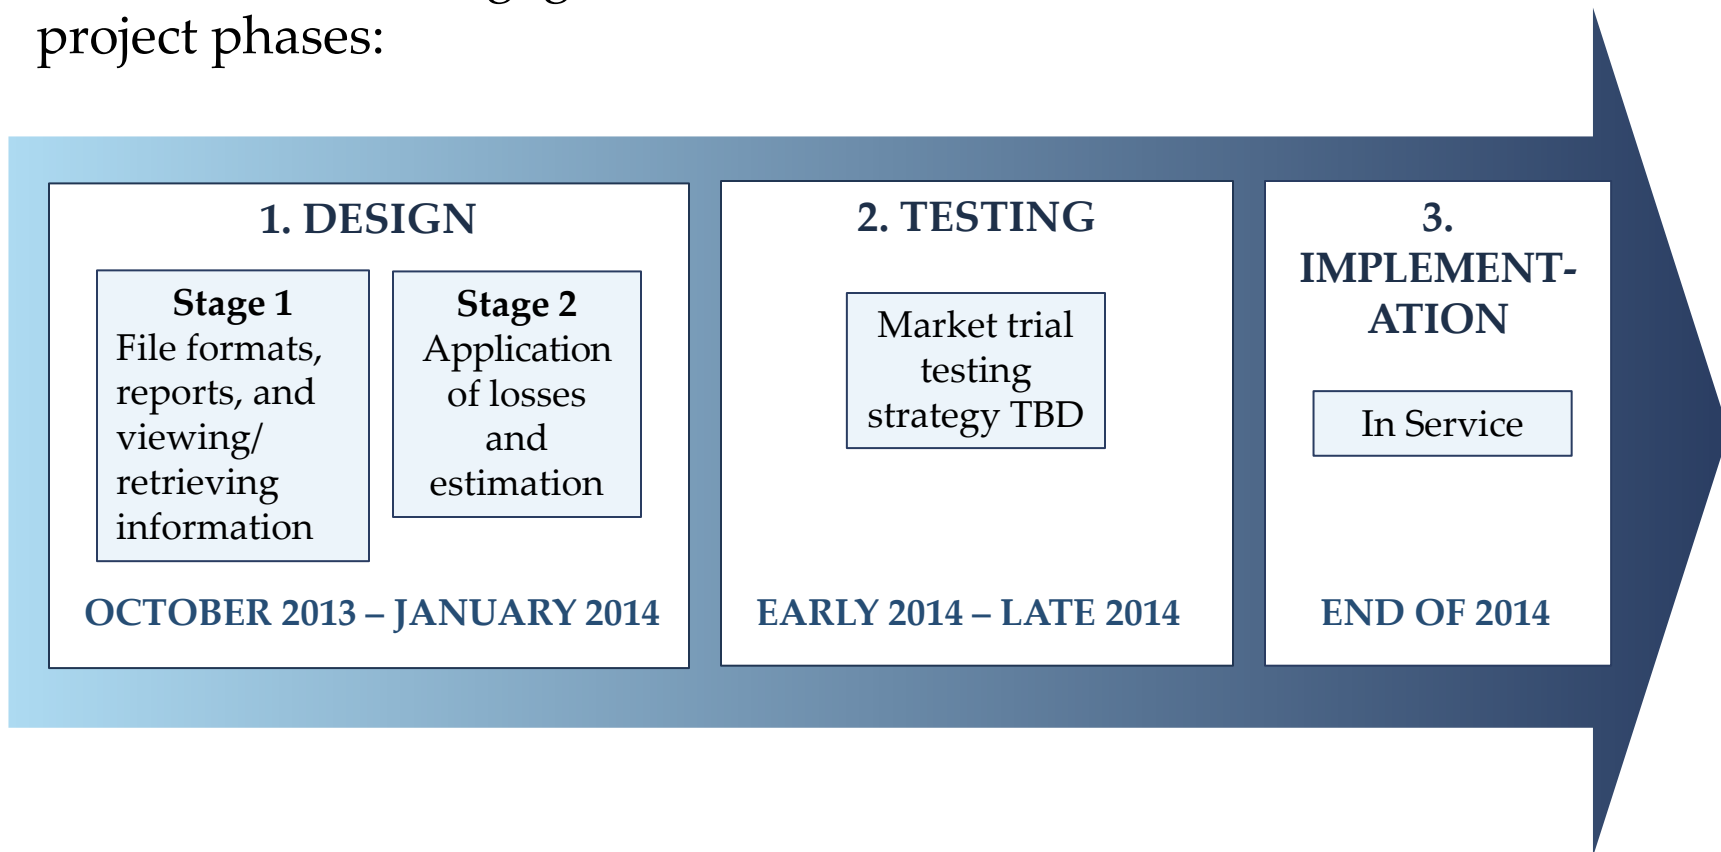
project phases:

1. DESIGN

Stage 1
File formats, reports, and viewing/ retrieving information

Stage 2
Application of losses and estimation

OCTOBER 2013 – JANUARY 2014

2. TESTING

Market trial testing strategy TBD

EARLY 2014 – LATE 2014

3. IMPLEMENTATION

In Service

END OF 2014